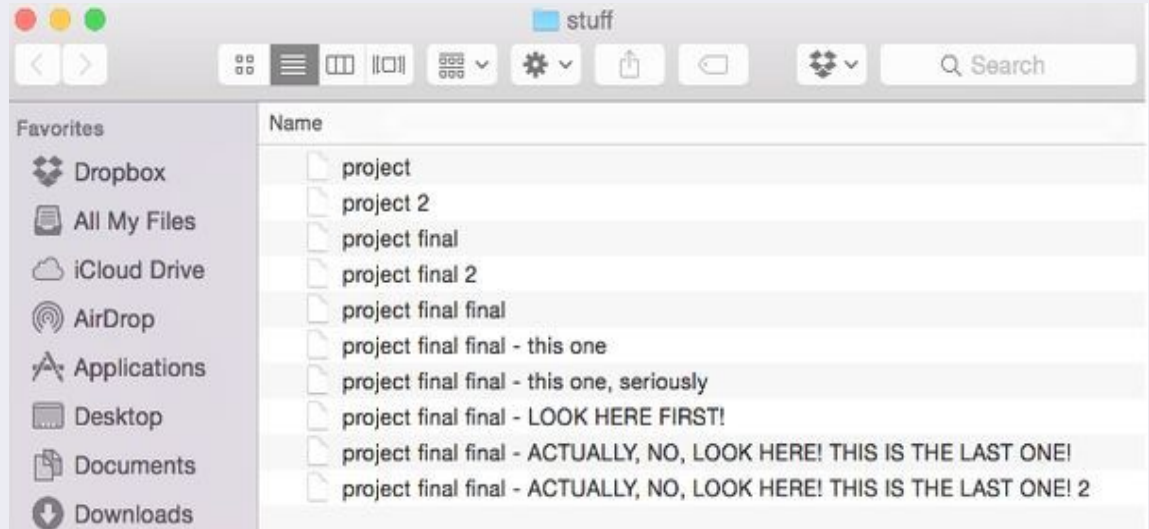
stuff

Search

Favorites
Dropbox
All My Files
iCloud Drive
AirDrop
Applications
Desktop
Documents
Downloads

Name
project
project 2
project final
project final 2
project final final
project final final - this one
project final final - this one, seriously
project final final - LOOK HERE FIRST!
project final final - ACTUALLY, NO, LOOK HERE! THIS IS THE LAST ONE!
project final final - ACTUALLY, NO, LOOK HERE! THIS IS THE LAST ONE! 2